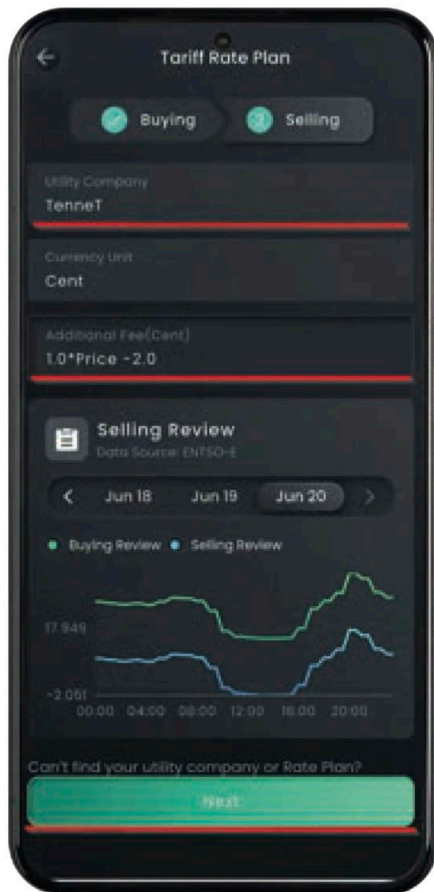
Tariff Rate Plan

Buying
2 Selling

Utility Company
TenneT

Currency Unit
Cent

Additional Fee(Cent)
1.0*Price -2.0

Selling Review
Data Source: ENTSO-E

<
Jun 18
Jun 19
Jun 20
>

Buying Review
Selling Review

17.949
-2.051
00:00
04:00
08:00
12:00
16:00
20:00

Can't find your utility company or Rate Plan?

Next